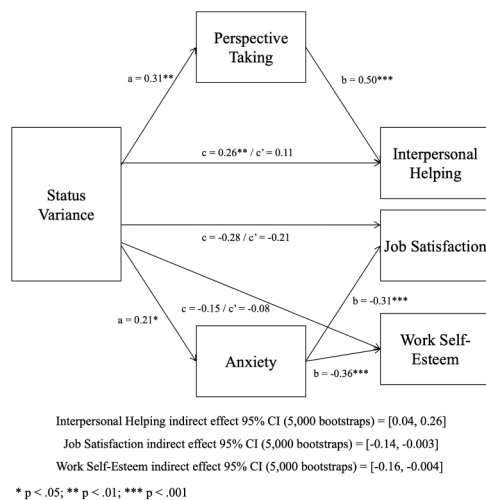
Perspective Taking

a = 0.31**

b = 0.50***

Status Variance

c = 0.26** / c' = 0.11

Interpersonal Helping

c = -0.28 / c' = -0.21

Job Satisfaction

c = -0.15 / c' = -0.08

b = -0.31***

a = 0.21*

Anxiety

Work Self-Esteem

b = -0.36***

Interpersonal Helping indirect effect 95% CI (5,000 bootstraps) = [0.04, 0.26]

Job Satisfaction indirect effect 95% CI (5,000 bootstraps) = [-0.14, -0.003]

Work Self-Esteem indirect effect 95% CI (5,000 bootstraps) = [-0.16, -0.004]

* p < .05; ** p < .01; *** p < .001